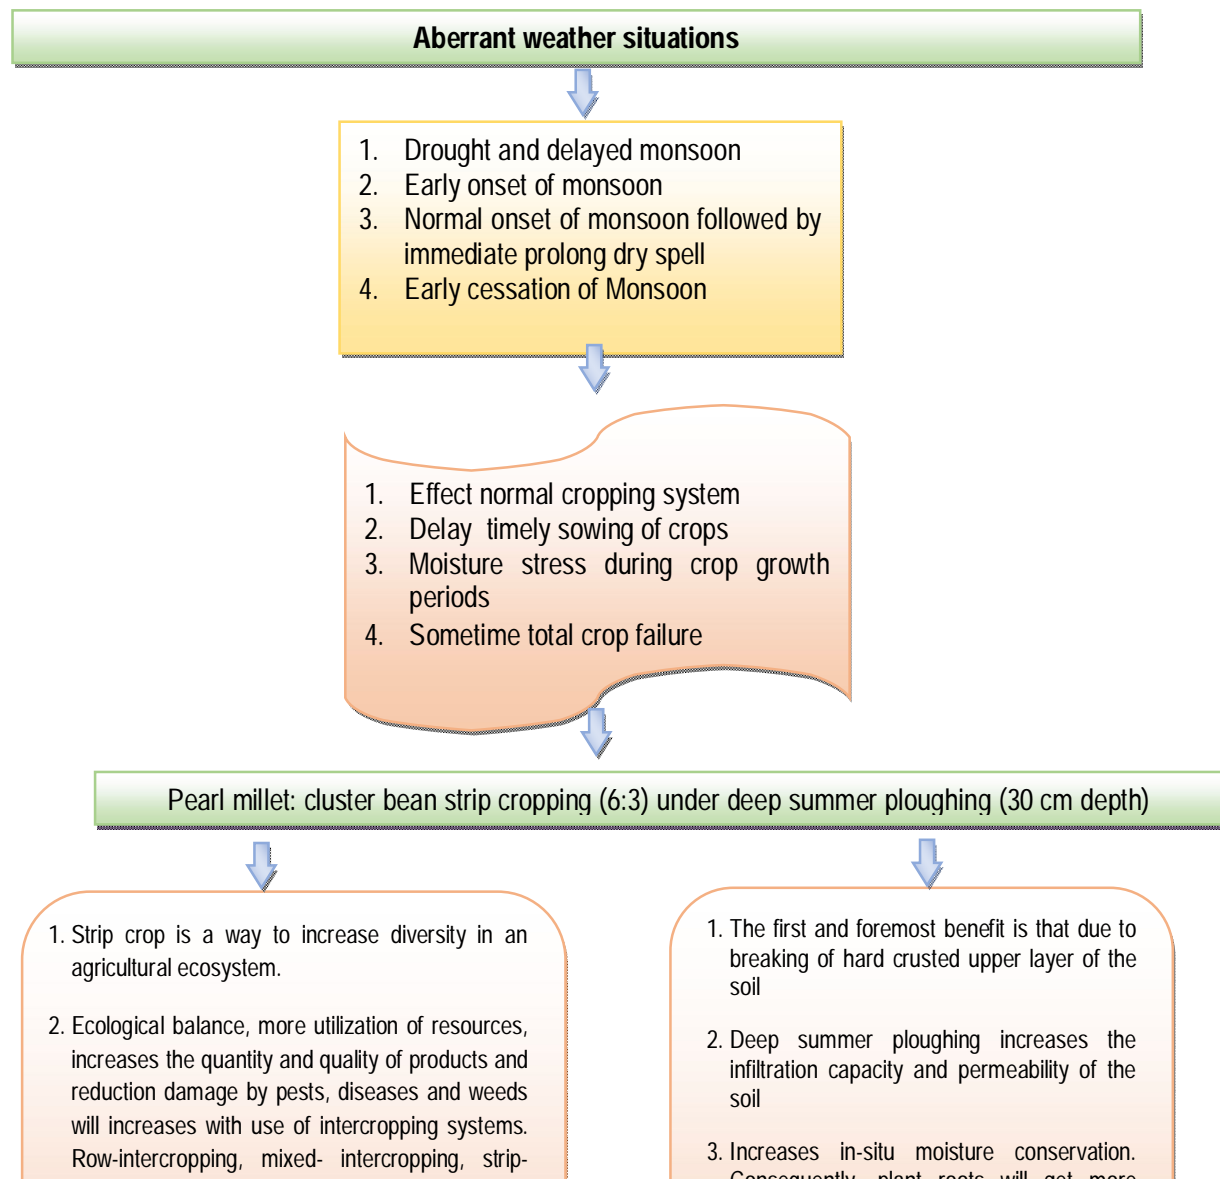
Aberrant weather situations

1. Drought and delayed monsoon
2. Early onset of monsoon
3. Normal onset of monsoon followed by immediate prolong dry spell
4. Early cessation of Monsoon

1. Effect normal cropping system
2. Delay timely sowing of crops
3. Moisture stress during crop growth periods
4. Sometime total crop failure

Pearl millet: cluster bean strip cropping (6:3) under deep summer ploughing (30 cm depth)

1. Strip crop is a way to increase diversity in an agricultural ecosystem.

2. Ecological balance, more utilization of resources, increases the quantity and quality of products and reduction damage by pests, diseases and weeds will increases with use of intercropping systems. Row-intercropping, mixed- intercropping, strip-

1. The first and foremost benefit is that due to breaking of hard crusted upper layer of the soil

2. Deep summer ploughing increases the infiltration capacity and permeability of the soil

3. Increases in-situ moisture conservation. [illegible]